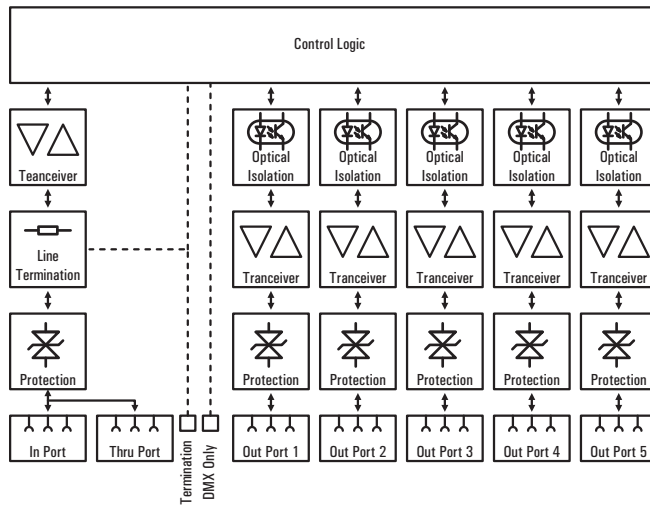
Control Logic

Teanceiver

Line Termination

Protection

In Port

Thru Port

Termination

DMX Only

Optical Isolation

Tranceiver

Protection

Out Port 1

Optical Isolation

Tranceiver

Protection

Out Port 2

Optical Isolation

Tranceiver

Protection

Out Port 3

Optical Isolation

Tranceiver

Protection

Out Port 4

Optical Isolation

Tranceiver

Protection

Out Port 5